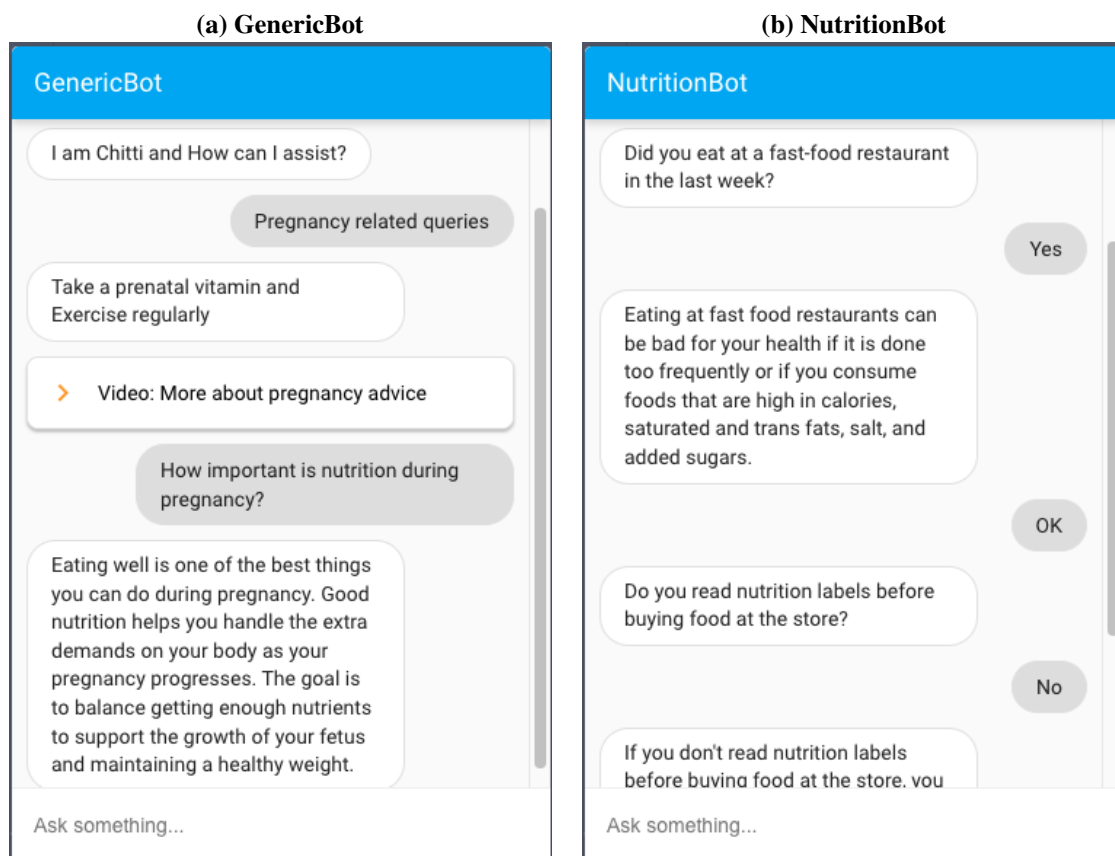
(a) GenericBot

GenericBot

I am Chitti and How can I assist?

Pregnancy related queries

Take a prenatal vitamin and Exercise regularly

Video: More about pregnancy advice

How important is nutrition during pregnancy?

Eating well is one of the best things you can do during pregnancy. Good nutrition helps you handle the extra demands on your body as your pregnancy progresses. The goal is to balance getting enough nutrients to support the growth of your fetus and maintaining a healthy weight.

Ask something...

(b) NutritionBot

NutritionBot

Did you eat at a fast-food restaurant in the last week?

Yes

Eating at fast food restaurants can be bad for your health if it is done too frequently or if you consume foods that are high in calories, saturated and trans fats, salt, and added sugars.

OK

Do you read nutrition labels before buying food at the store?

No

If you don't read nutrition labels before buying food at the store, you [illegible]

Ask something...